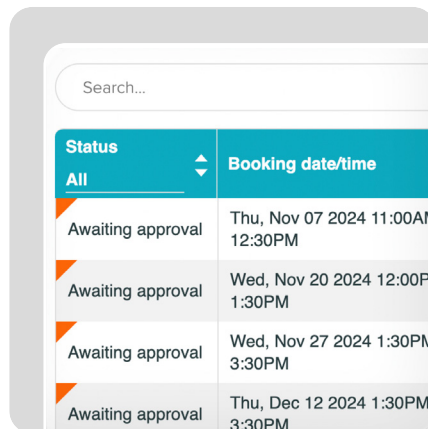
Search...

| Status All | Booking date/time |
|---|---|
| Awaiting approval | Thu, Nov 07 2024 11:00AM 12:30PM |
| Awaiting approval | Wed, Nov 20 2024 12:00P 1:30PM |
| Awaiting approval | Wed, Nov 27 2024 1:30PM 3:30PM |
| Awaiting approval | Thu, Dec 12 2024 1:30PM 3:30PM |